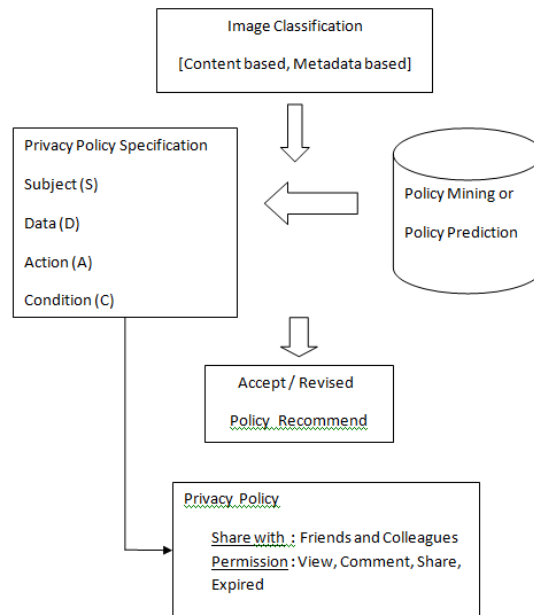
Image Classification

[Content based, Metadata based]

Privacy Policy Specification

Subject (S)

Data (D)

Action (A)

Condition (C)

Policy Mining or

Policy Prediction

Accept / Revised

Policy Recommend

Privacy Policy

Share with : Friends and Colleagues

Permission : View, Comment, Share, Expired